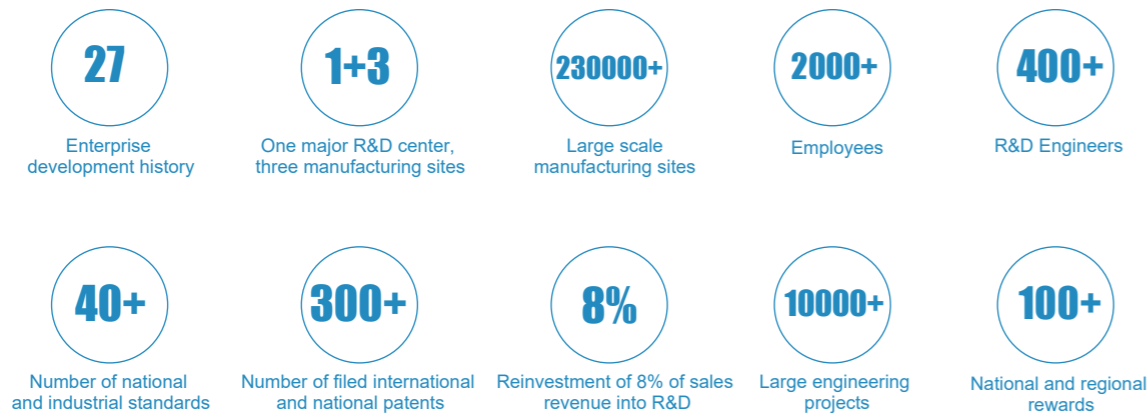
27

Enterprise development history

1+3

One major R&D center, three manufacturing sites

230000+

Large scale manufacturing sites

2000+

Employees

400+

R&D Engineers

40+

Number of national and industrial standards

300+

Number of filed international and national patents

8%

Reinvestment of 8% of sales revenue into R&D

10000+

Large engineering projects

100+

National and regional rewards